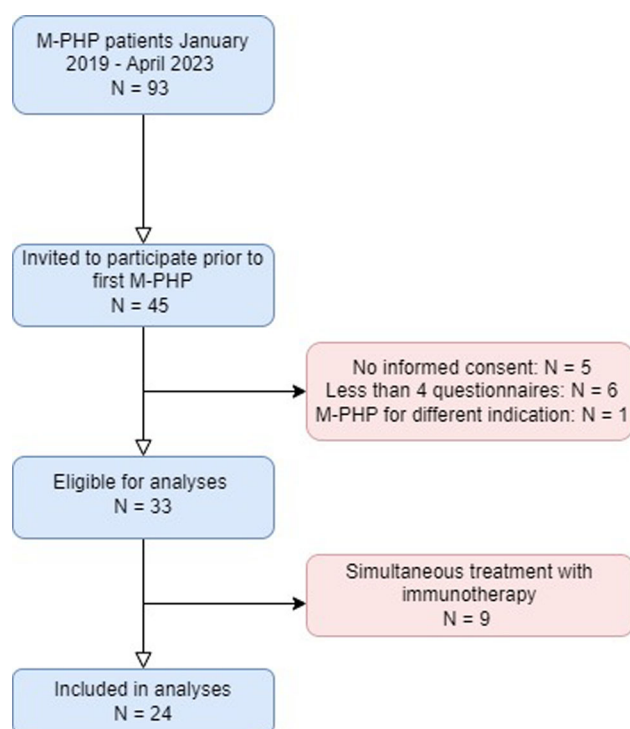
M-PHP patients January 2019 - April 2023
N = 93

Invited to participate prior to first M-PHP
N = 45

No informed consent: N = 5
Less than 4 questionnaires: N = 6
M-PHP for different indication: N = 1

Eligible for analyses
N = 33

Simultaneous treatment with immunotherapy
N = 9

Included in analyses
N = 24